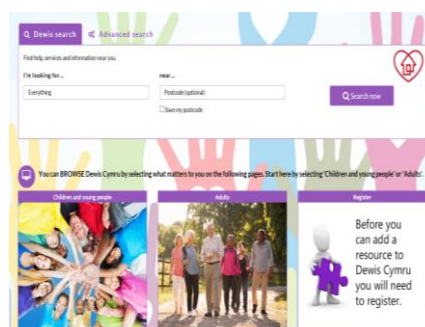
Dewis search
Advanced search

Find help, services and information near you.

I'm looking for...
Everything

near...
Postcode (optional)
Save my postcode

Search now

You can BROWSE Dewis Cymru by selecting what matters to you on the following pages. Start here by selecting 'Children and young people' or 'Adults'.

Children and young people

Adults

Register

Before you can add a resource to Dewis Cymru you will need to register.